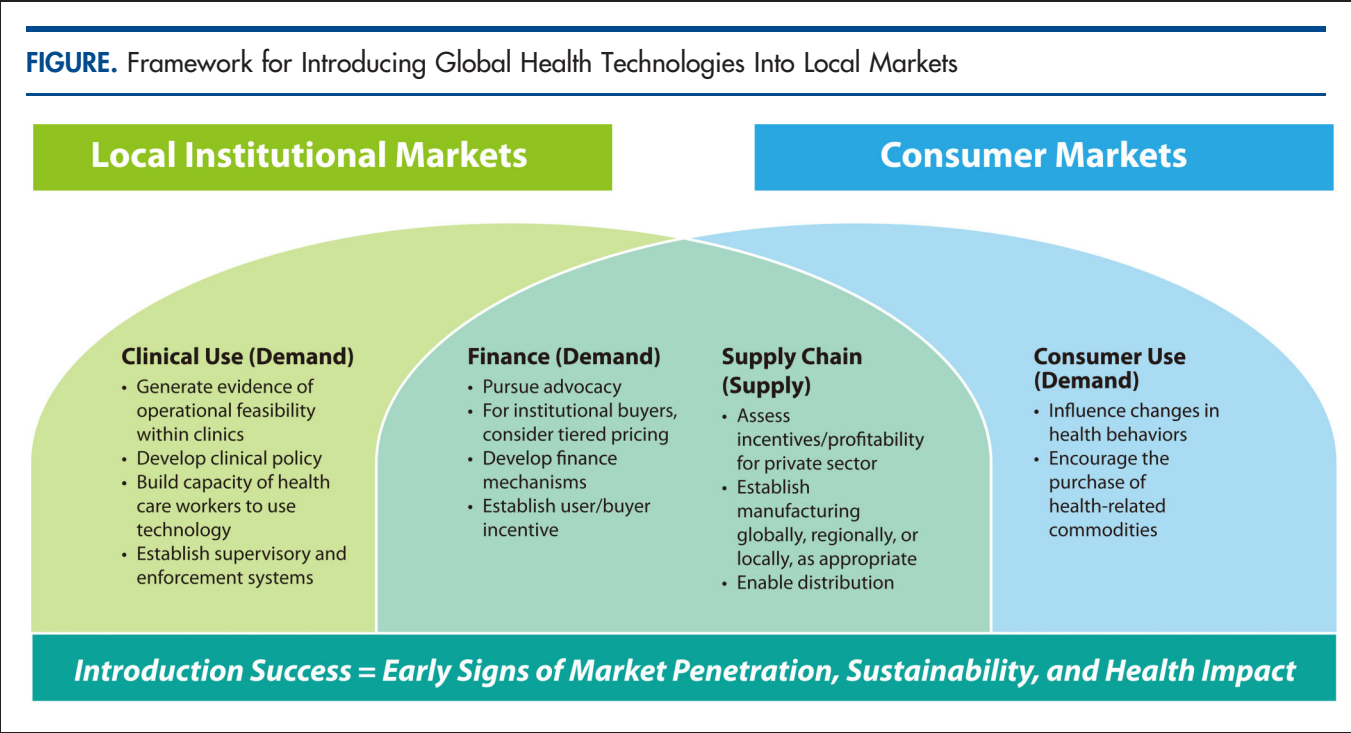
FIGURE. Framework for Introducing Global Health Technologies Into Local Markets

Local Institutional Markets

Consumer Markets

Clinical Use (Demand)
• Generate evidence of operational feasibility within clinics
• Develop clinical policy
• Build capacity of health care workers to use technology
• Establish supervisory and enforcement systems

Finance (Demand)
• Pursue advocacy
• For institutional buyers, consider tiered pricing
• Develop finance mechanisms
• Establish user/buyer incentive

Supply Chain (Supply)
• Assess incentives/profitability for private sector
• Establish manufacturing globally, regionally, or locally, as appropriate
• Enable distribution

Consumer Use (Demand)
• Influence changes in health behaviors
• Encourage the purchase of health-related commodities

Introduction Success = Early Signs of Market Penetration, Sustainability, and Health Impact